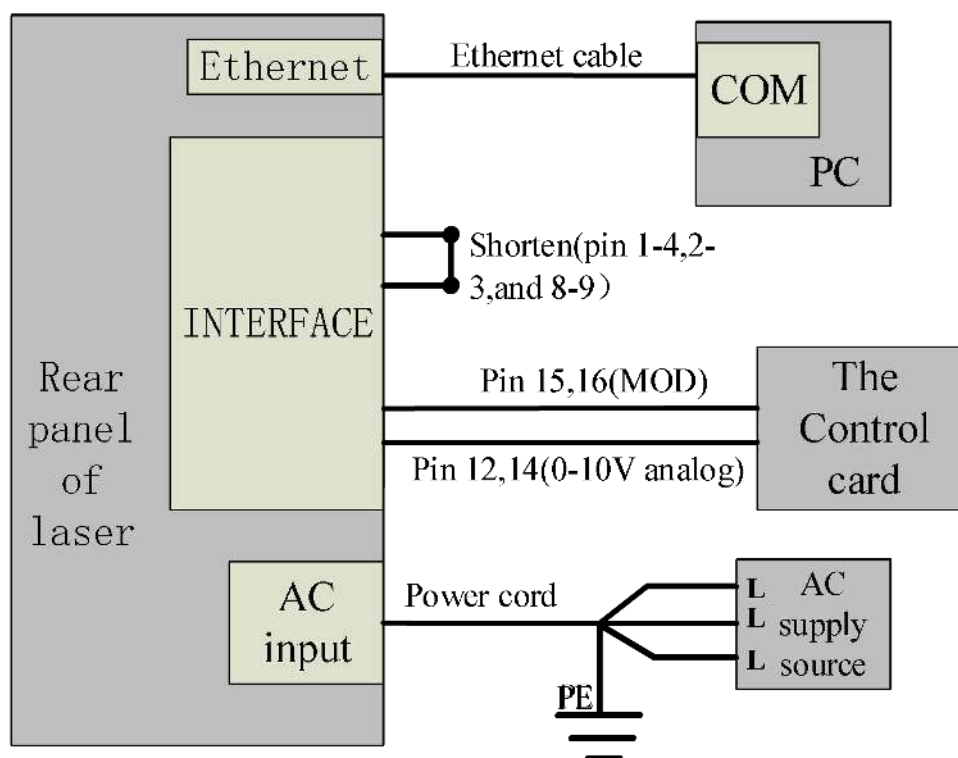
Ethernet

Ethernet cable

COM

PC

INTERFACE

Shorten(pin 1-4,2-3,and 8-9）

Rear panel of laser

Pin 15,16(MOD)

Pin 12,14(0-10V analog)

The Control card

AC input

Power cord

L
L
L

AC supply source

PE